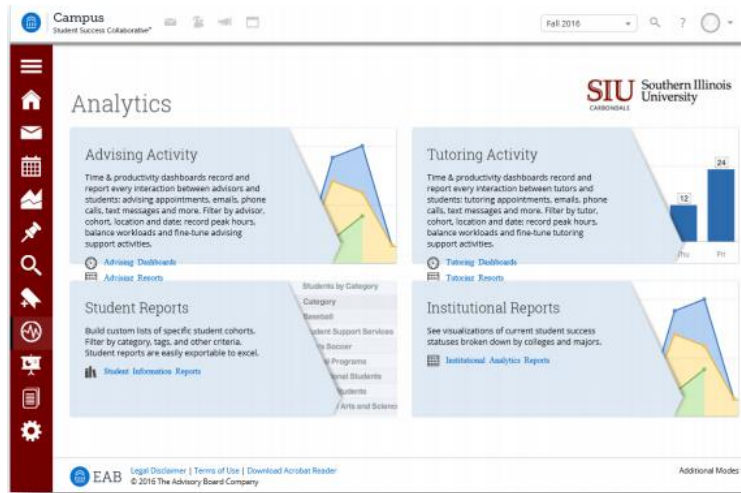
Campus
Student Success Collaborative™

Fall 2016

SIU CARBONDALE Southern Illinois University

Analytics

Advising Activity

Time & productivity dashboards record and report every interaction between advisors and students: advising appointments, emails, phone calls, text messages and more. Filter by advisor, cohort, location and date: record peak hours, balance workloads and fine-tune advising support activities.

Advising Dashboards
Advising Reports

Tutoring Activity

Time & productivity dashboards record and report every interaction between tutors and students: tutoring appointments, emails, phone calls, text messages and more. Filter by tutor, cohort, location and date: record peak hours, balance workloads and fine-tune tutoring support activities.

Tutoring Dashboards
Tutoring Reports

24
12
Thu
Fri

Student Reports

Build custom lists of specific student cohorts. Filter by category, tags, and other criteria. Student reports are easily exportable to excel.

Student Information Reports

Students by Category
Category
Baseball
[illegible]dent Support Services
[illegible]s Soccer
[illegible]l Programs
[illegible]onal Students
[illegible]tudents
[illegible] Arts and Science

Institutional Reports

See visualizations of current student success statuses broken down by colleges and majors.

Institutional Analytics Reports

EAB Legal Disclaimer | Terms of Use | Download Acrobat Reader
© 2016 The Advisory Board Company

Additional Modes